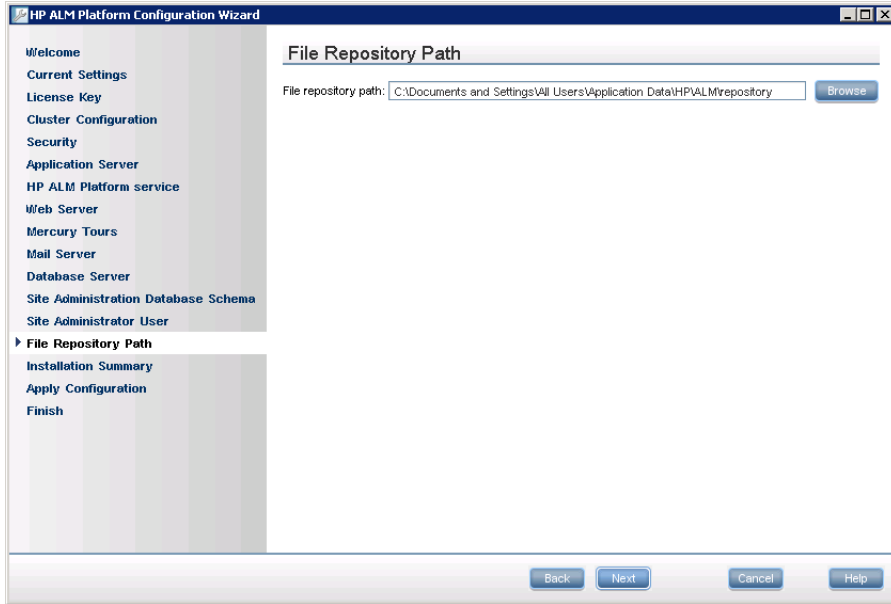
HP ALM Platform Configuration Wizard

Welcome
Current Settings
License Key
Cluster Configuration
Security
Application Server
HP ALM Platform service
Web Server
Mercury Tours
Mail Server
Database Server
Site Administration Database Schema
Site Administrator User
File Repository Path
Installation Summary
Apply Configuration
Finish

File Repository Path

File repository path: C:\Documents and Settings\All Users\Application Data\HP\ALM\repository

Browse

Back Next Cancel Help